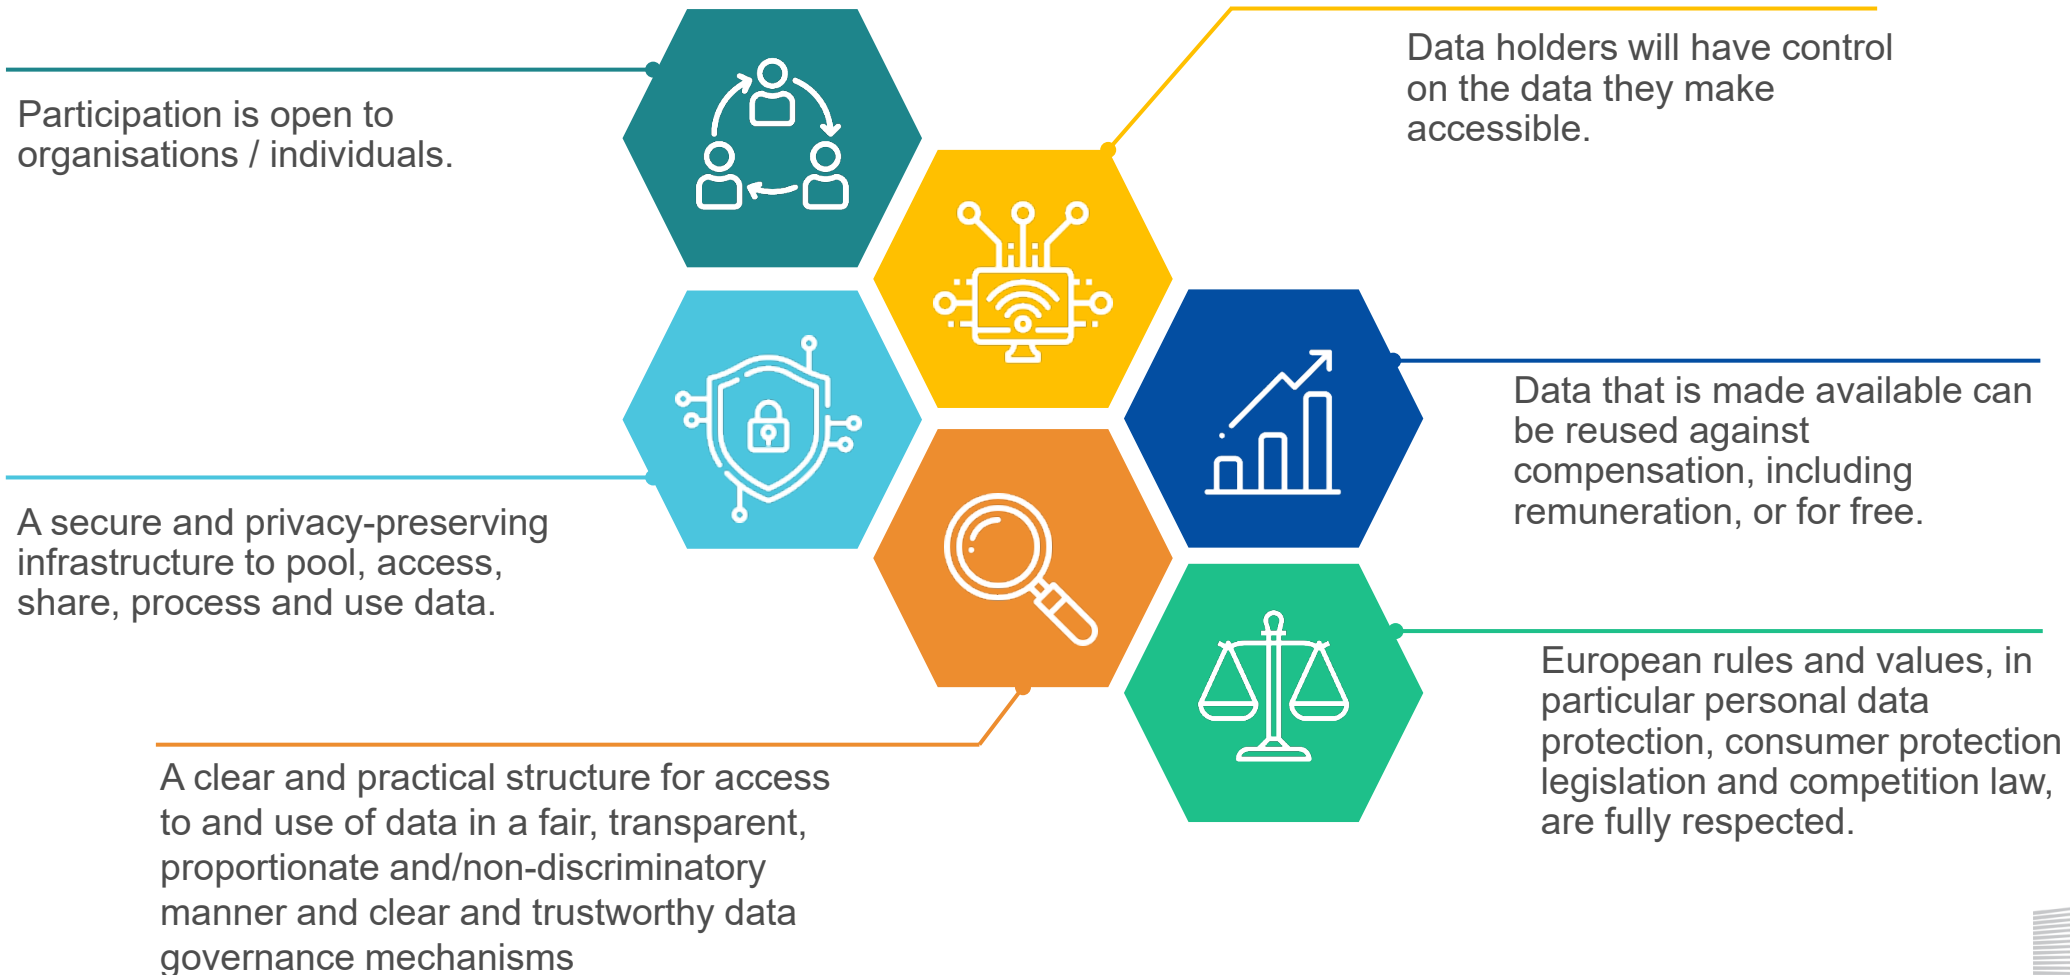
Participation is open to organisations / individuals.

Data holders will have control on the data they make accessible.

Data that is made available can be reused against compensation, including remuneration, or for free.

A secure and privacy-preserving infrastructure to pool, access, share, process and use data.

European rules and values, in particular personal data protection, consumer protection legislation and competition law, are fully respected.

A clear and practical structure for access to and use of data in a fair, transparent, proportionate and/non-discriminatory manner and clear and trustworthy data governance mechanisms